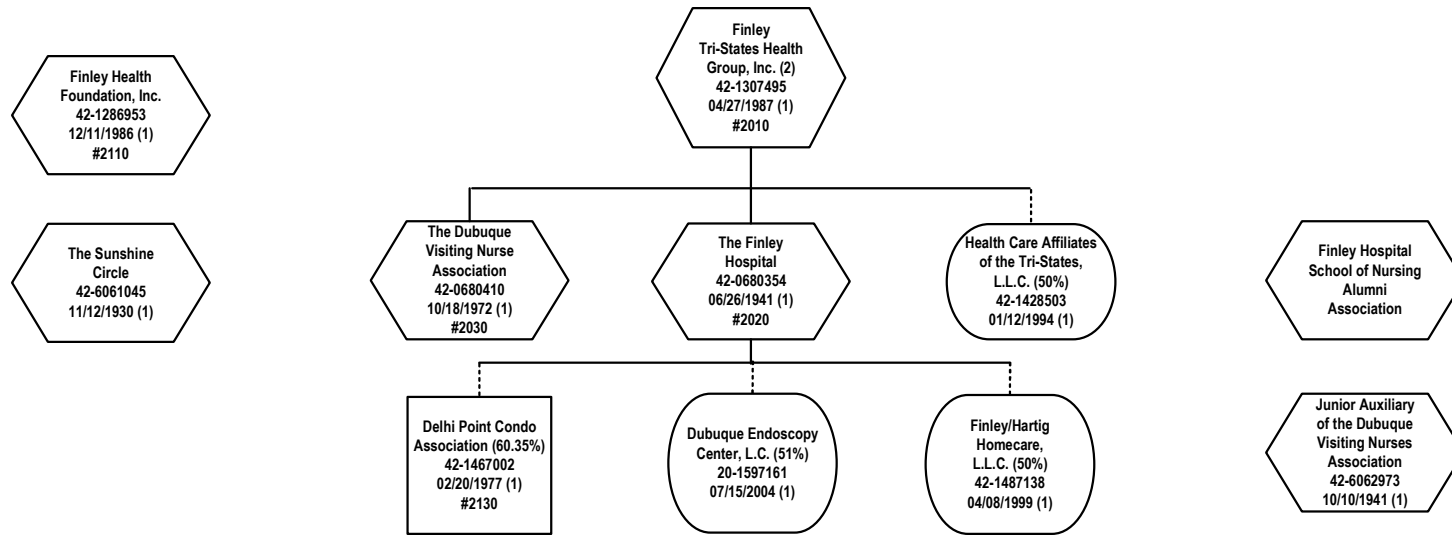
Finley Health Foundation, Inc.
42-1286953
12/11/1986 (1)
#2110

Finley Tri-States Health Group, Inc. (2)
42-1307495
04/27/1987 (1)
#2010

The Sunshine Circle
42-6061045
11/12/1930 (1)

The Dubuque Visiting Nurse Association
42-0680410
10/18/1972 (1)
#2030

The Finley Hospital
42-0680354
06/26/1941 (1)
#2020

Health Care Affiliates of the Tri-States, L.L.C. (50%)
42-1428503
01/12/1994 (1)

Finley Hospital School of Nursing Alumni Association

Delhi Point Condo Association (60.35%)
42-1467002
02/20/1977 (1)
#2130

Dubuque Endoscopy Center, L.C. (51%)
20-1597161
07/15/2004 (1)

Finley/Hartig Homecare, L.L.C. (50%)
42-1487138
04/08/1999 (1)

Junior Auxiliary of the Dubuque Visiting Nurses Association
42-6062973
10/10/1941 (1)